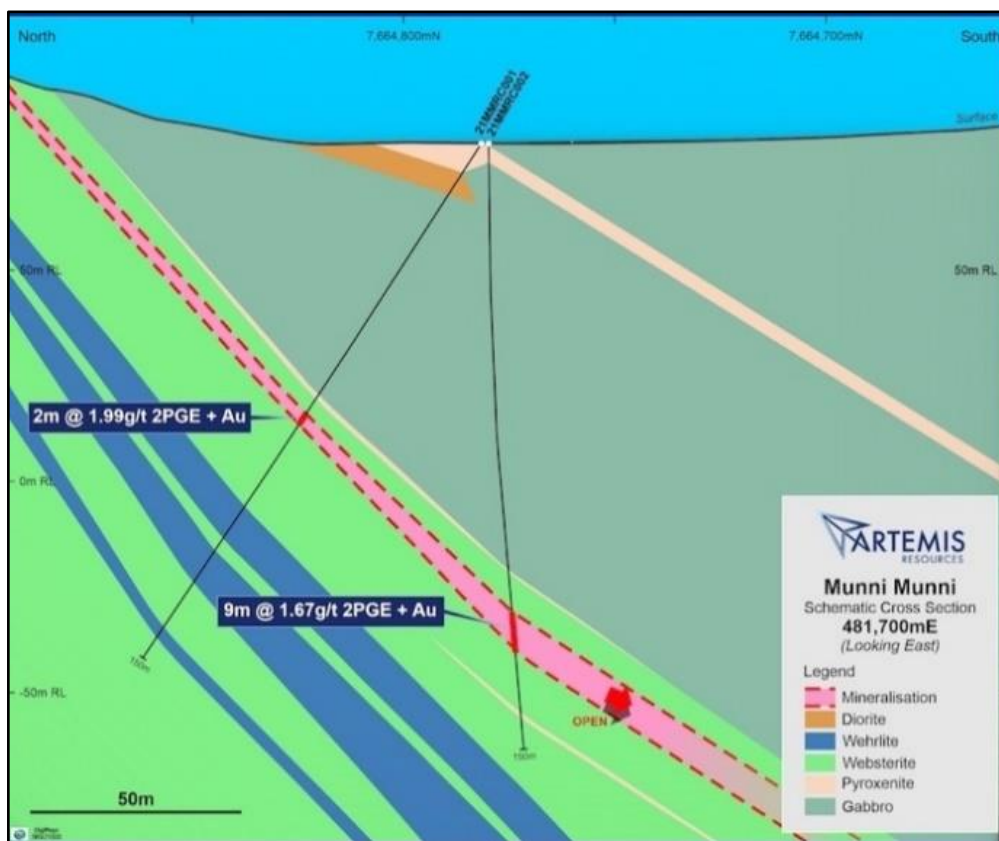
North

7,664,800mN

7,664,700mN

South

21MMRC001
21MMRC002

Surface

50m RL

50m RL

2m @ 1.99g/t 2PGE + Au

0m RL

9m @ 1.67g/t 2PGE + Au

150m

-50m RL

OPEN

150m

50m

ARTEMIS
RESOURCES

Munni Munni
Schematic Cross Section
481,700mE
(Looking East)

Legend
Mineralisation
Diorite
Wehrlite
Websterite
Pyroxenite
Gabbro